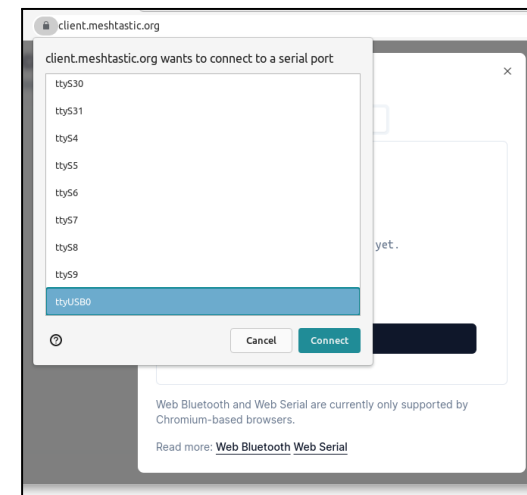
client.meshtastic.org

client.meshtastic.org wants to connect to a serial port

ttyS30
ttyS31
ttyS4
ttyS5
ttyS6
ttyS7
ttyS8
ttyS9
ttyUSB0

Cancel
Connect

×

yet.

Web Bluetooth and Web Serial are currently only supported by Chromium-based browsers.

Read more: Web Bluetooth Web Serial